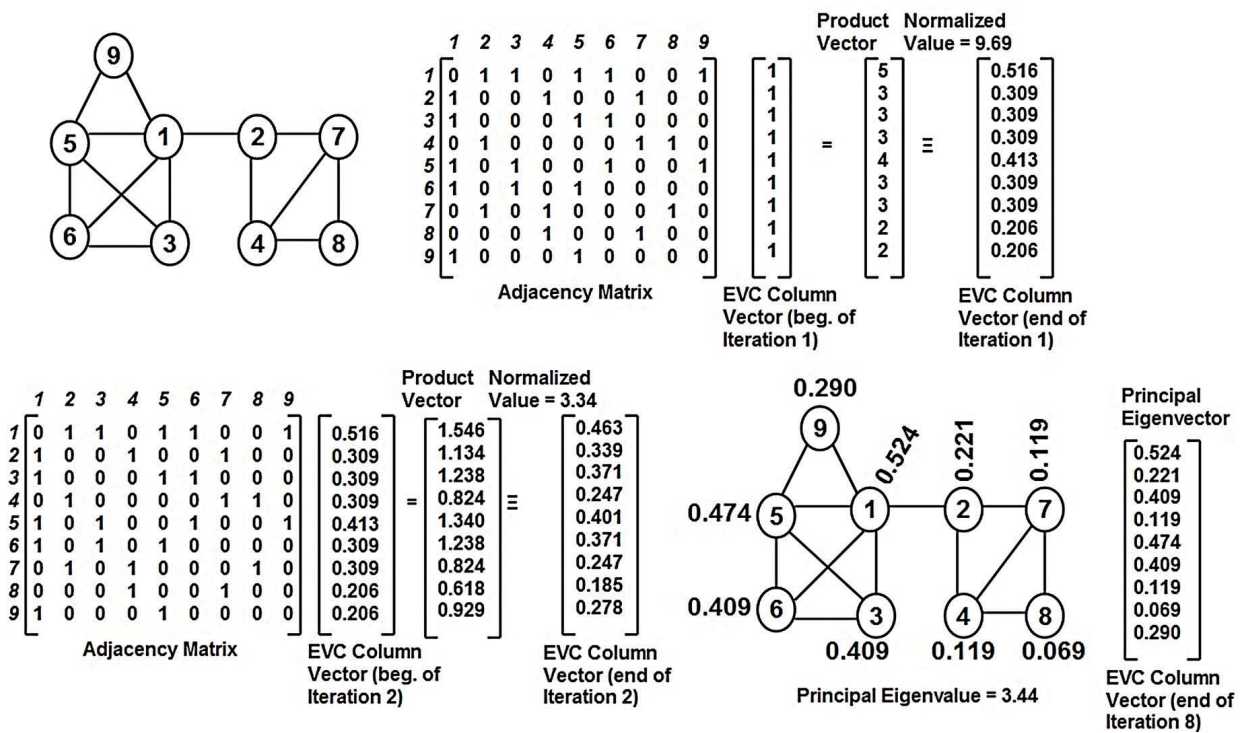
9
5
1
2
7
6
3
4
8

Product Vector
Normalized Value = 9.69

$\begin{array}{c|ccccccccc} & 1 & 2 & 3 & 4 & 5 & 6 & 7 & 8 & 9 \\ \hline 1 & 0 & 1 & 1 & 0 & 1 & 1 & 0 & 0 & 1 \\ 2 & 1 & 0 & 0 & 1 & 0 & 0 & 1 & 0 & 0 \\ 3 & 1 & 0 & 0 & 0 & 1 & 1 & 0 & 0 & 0 \\ 4 & 0 & 1 & 0 & 0 & 0 & 0 & 1 & 1 & 0 \\ 5 & 1 & 0 & 1 & 0 & 0 & 1 & 0 & 0 & 1 \\ 6 & 1 & 0 & 1 & 0 & 1 & 0 & 0 & 0 & 0 \\ 7 & 0 & 1 & 0 & 1 & 0 & 0 & 0 & 1 & 0 \\ 8 & 0 & 0 & 0 & 1 & 0 & 0 & 1 & 0 & 0 \\ 9 & 1 & 0 & 0 & 0 & 1 & 0 & 0 & 0 & 0 \end{array} \begin{bmatrix} 1 \\ 1 \\ 1 \\ 1 \\ 1 \\ 1 \\ 1 \\ 1 \\ 1 \end{bmatrix} = \begin{bmatrix} 5 \\ 3 \\ 3 \\ 3 \\ 4 \\ 3 \\ 3 \\ 2 \\ 2 \end{bmatrix} \equiv \begin{bmatrix} 0.516 \\ 0.309 \\ 0.309 \\ 0.309 \\ 0.413 \\ 0.309 \\ 0.309 \\ 0.206 \\ 0.206 \end{bmatrix}$

Adjacency Matrix
EVC Column Vector (beg. of Iteration 1)
EVC Column Vector (end of Iteration 1)

Product Vector
Normalized Value = 3.34

$\begin{array}{c|ccccccccc} & 1 & 2 & 3 & 4 & 5 & 6 & 7 & 8 & 9 \\ \hline 1 & 0 & 1 & 1 & 0 & 1 & 1 & 0 & 0 & 1 \\ 2 & 1 & 0 & 0 & 1 & 0 & 0 & 1 & 0 & 0 \\ 3 & 1 & 0 & 0 & 0 & 1 & 1 & 0 & 0 & 0 \\ 4 & 0 & 1 & 0 & 0 & 0 & 0 & 1 & 1 & 0 \\ 5 & 1 & 0 & 1 & 0 & 0 & 1 & 0 & 0 & 1 \\ 6 & 1 & 0 & 1 & 0 & 1 & 0 & 0 & 0 & 0 \\ 7 & 0 & 1 & 0 & 1 & 0 & 0 & 0 & 1 & 0 \\ 8 & 0 & 0 & 0 & 1 & 0 & 0 & 1 & 0 & 0 \\ 9 & 1 & 0 & 0 & 0 & 1 & 0 & 0 & 0 & 0 \end{array} \begin{bmatrix} 0.516 \\ 0.309 \\ 0.309 \\ 0.309 \\ 0.413 \\ 0.309 \\ 0.309 \\ 0.206 \\ 0.206 \end{bmatrix} = \begin{bmatrix} 1.546 \\ 1.134 \\ 1.238 \\ 0.824 \\ 1.340 \\ 1.238 \\ 0.824 \\ 0.618 \\ 0.929 \end{bmatrix} \equiv \begin{bmatrix} 0.463 \\ 0.339 \\ 0.371 \\ 0.247 \\ 0.401 \\ 0.371 \\ 0.247 \\ 0.185 \\ 0.278 \end{bmatrix}$

Adjacency Matrix
EVC Column Vector (beg. of Iteration 2)
EVC Column Vector (end of Iteration 2)

0.290
9
0.524
0.221
0.119
0.474
5
1
2
7
0.409
6
3
4
8
0.409
0.119
0.069

Principal Eigenvalue = 3.44

Principal Eigenvector
$\begin{bmatrix} 0.524 \\ 0.221 \\ 0.409 \\ 0.119 \\ 0.474 \\ 0.409 \\ 0.119 \\ 0.069 \\ 0.290 \end{bmatrix}$
EVC Column Vector (end of Iteration 8)